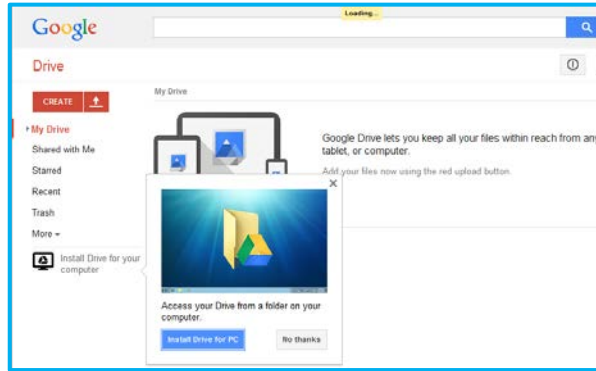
Google

Loading...

Drive

CREATE

My Drive

Shared with Me

Starred

Recent

Trash

More

Install Drive for your computer

My Drive

Google Drive lets you keep all your files within reach from any tablet, or computer.

Add your files now using the red upload button.

Access your Drive from a folder on your computer.

Install Drive for PC

No thanks